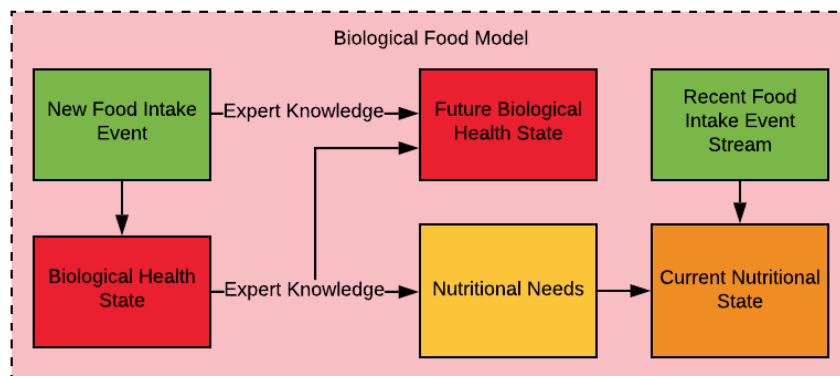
Biological Food Model

New Food Intake Event

Expert Knowledge

Future Biological Health State

Recent Food Intake Event Stream

Biological Health State

Expert Knowledge

Nutritional Needs

Current Nutritional State